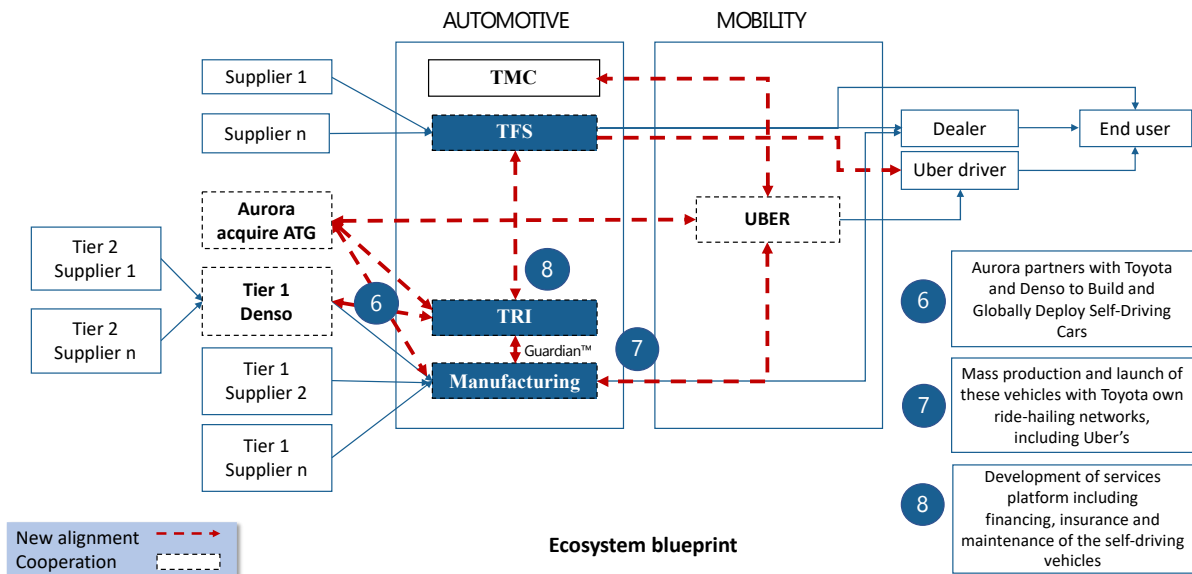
AUTOMOTIVE

MOBILITY

Supplier 1

Supplier n

TMC

TFS

Dealer

End user

Uber driver

Aurora acquire ATG

UBER

Tier 2 Supplier 1

Tier 2 Supplier n

Tier 1 Denso

8

6

TRI

Guardian™

7

Tier 1 Supplier 2

Manufacturing

Tier 1 Supplier n

6 Aurora partners with Toyota and Denso to Build and Globally Deploy Self-Driving Cars

7 Mass production and launch of these vehicles with Toyota own ride-hailing networks, including Uber's

8 Development of services platform including financing, insurance and maintenance of the self-driving vehicles

New alignment

Cooperation

Ecosystem blueprint